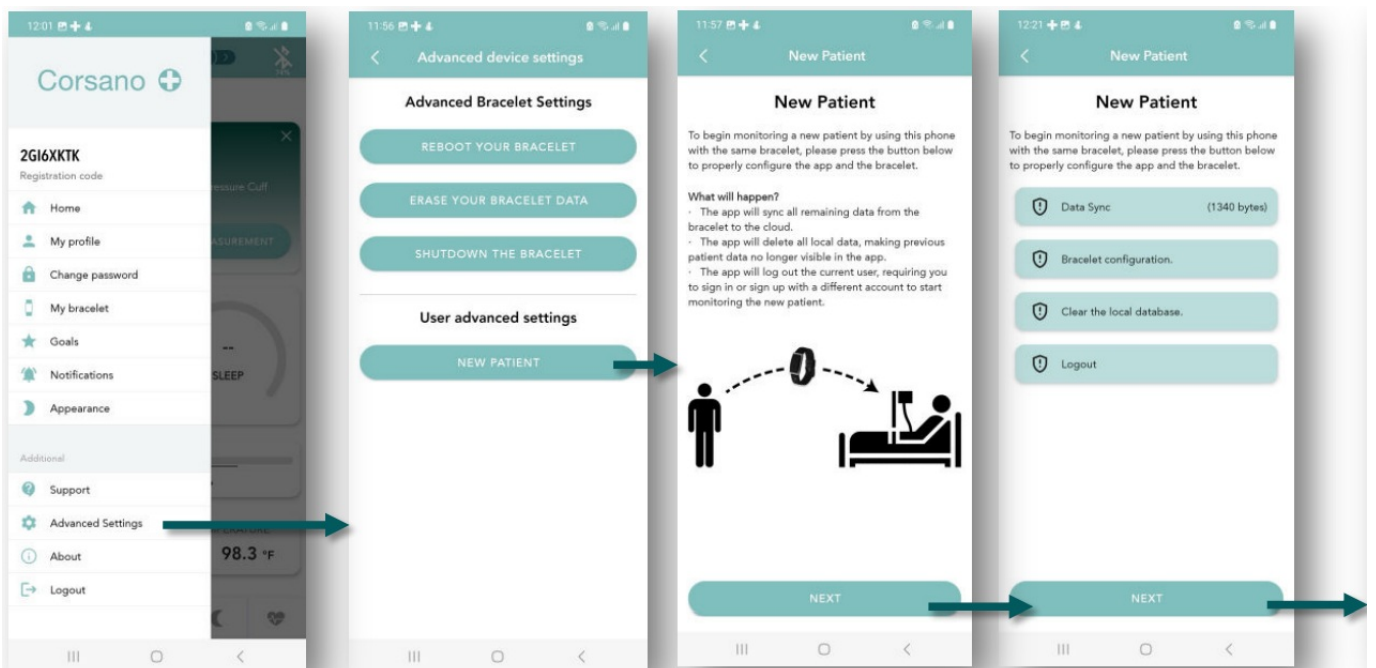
12:01

Corsano

2GI6XKTK
Registration code

Home
My profile
Change password
My bracelet
Goals
Notifications
Appearance

Additional

Support
Advanced Settings
About
Logout

essure Cuff
ASUREMENT
--
SLEEP
98.3 °F

11:56

Advanced device settings

Advanced Bracelet Settings

REBOOT YOUR BRACELET

ERASE YOUR BRACELET DATA

SHUTDOWN THE BRACELET

User advanced settings

NEW PATIENT

11:57

New Patient

New Patient

To begin monitoring a new patient by using this phone with the same bracelet, please press the button below to properly configure the app and the bracelet.

What will happen?
- The app will sync all remaining data from the bracelet to the cloud.
- The app will delete all local data, making previous patient data no longer visible in the app.
- The app will log out the current user, requiring you to sign in or sign up with a different account to start monitoring the new patient.

NEXT

12:21

New Patient

New Patient

To begin monitoring a new patient by using this phone with the same bracelet, please press the button below to properly configure the app and the bracelet.

Data Sync (1340 bytes)

Bracelet configuration.

Clear the local database.

Logout

NEXT